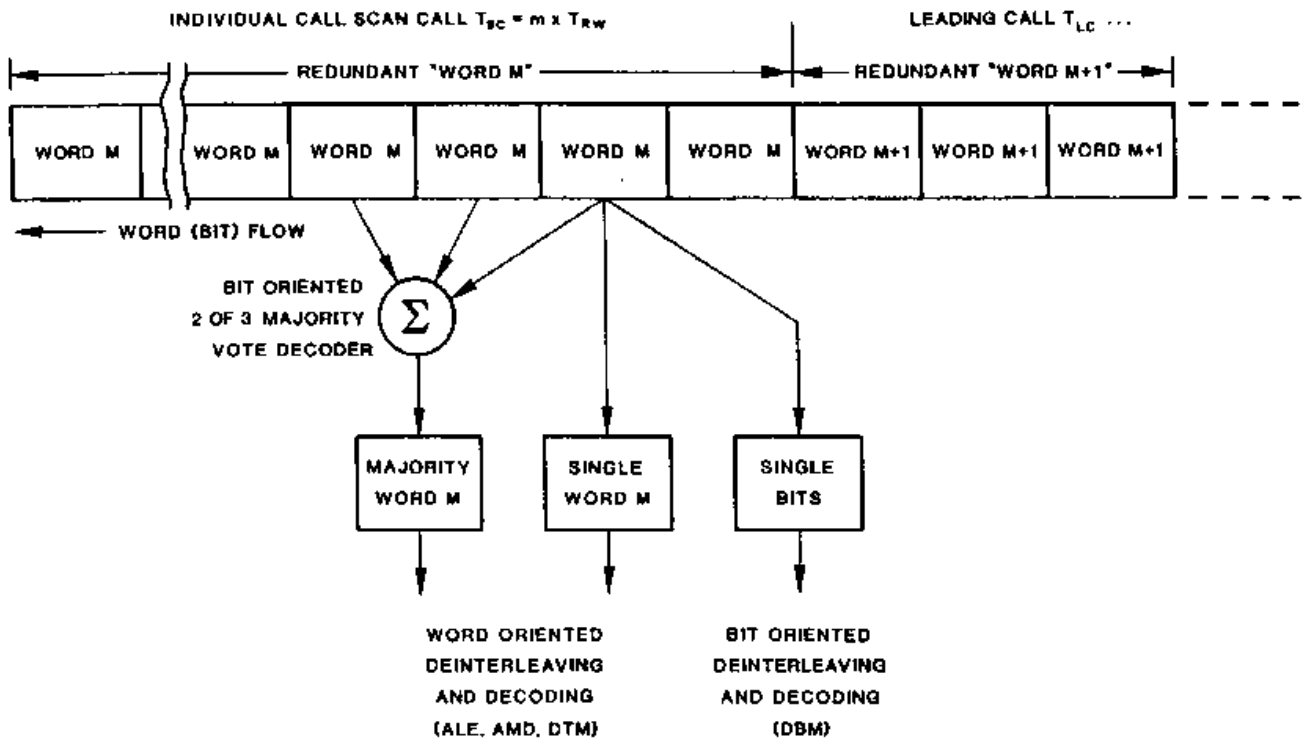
INDIVIDUAL CALL SCAN CALL $T_{SC} = m \times T_{RW}$

LEADING CALL $T_{LC}$ ...

REDUNDANT "WORD M"

REDUNDANT "WORD M+1"

| WORD M | | WORD M | WORD M | WORD M | WORD M | WORD M | WORD M+1 | WORD M+1 | WORD M+1 |
|---|---|---|---|---|---|---|---|---|---|

WORD (BIT) FLOW

BIT ORIENTED 2 OF 3 MAJORITY VOTE DECODER

$\Sigma$

MAJORITY WORD M

SINGLE WORD M

SINGLE BITS

WORD ORIENTED DEINTERLEAVING AND DECODING (ALE, AMD, DTM)

BIT ORIENTED DEINTERLEAVING AND DECODING (DBM)